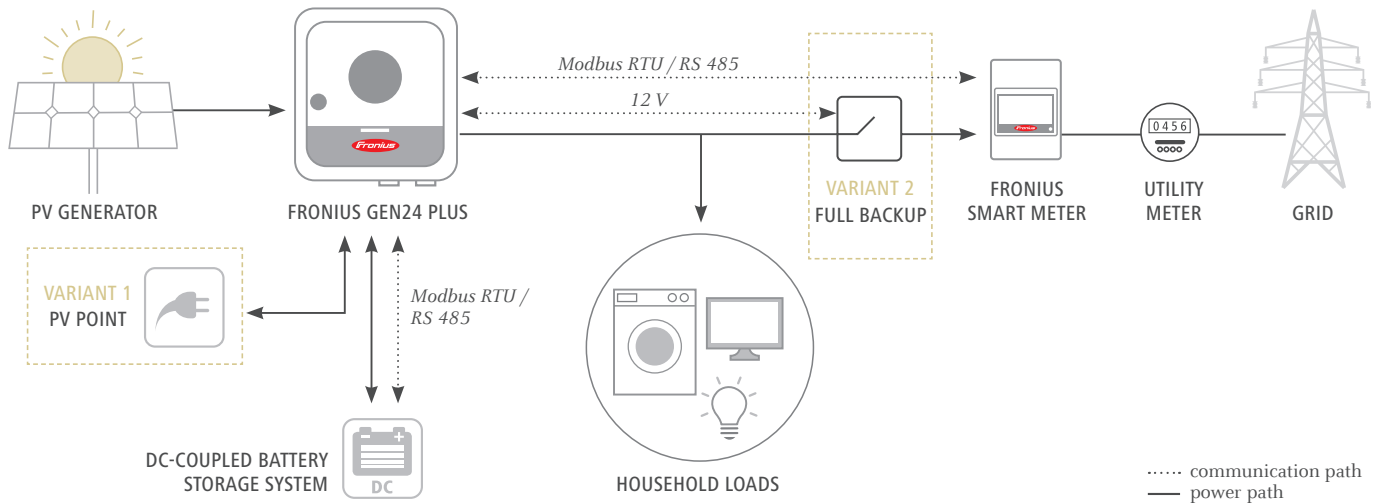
Modbus RTU / RS 485

12 V

Fronius

PV GENERATOR

FRONIUS GEN24 PLUS

VARIANT 2
FULL BACKUP

Fronius

FRONIUS
SMART METER

0456

UTILITY
METER

GRID

VARIANT 1
PV POINT

Modbus RTU /
RS 485

DC-COUPLED BATTERY
STORAGE SYSTEM

DC

HOUSEHOLD LOADS

communication path
power path